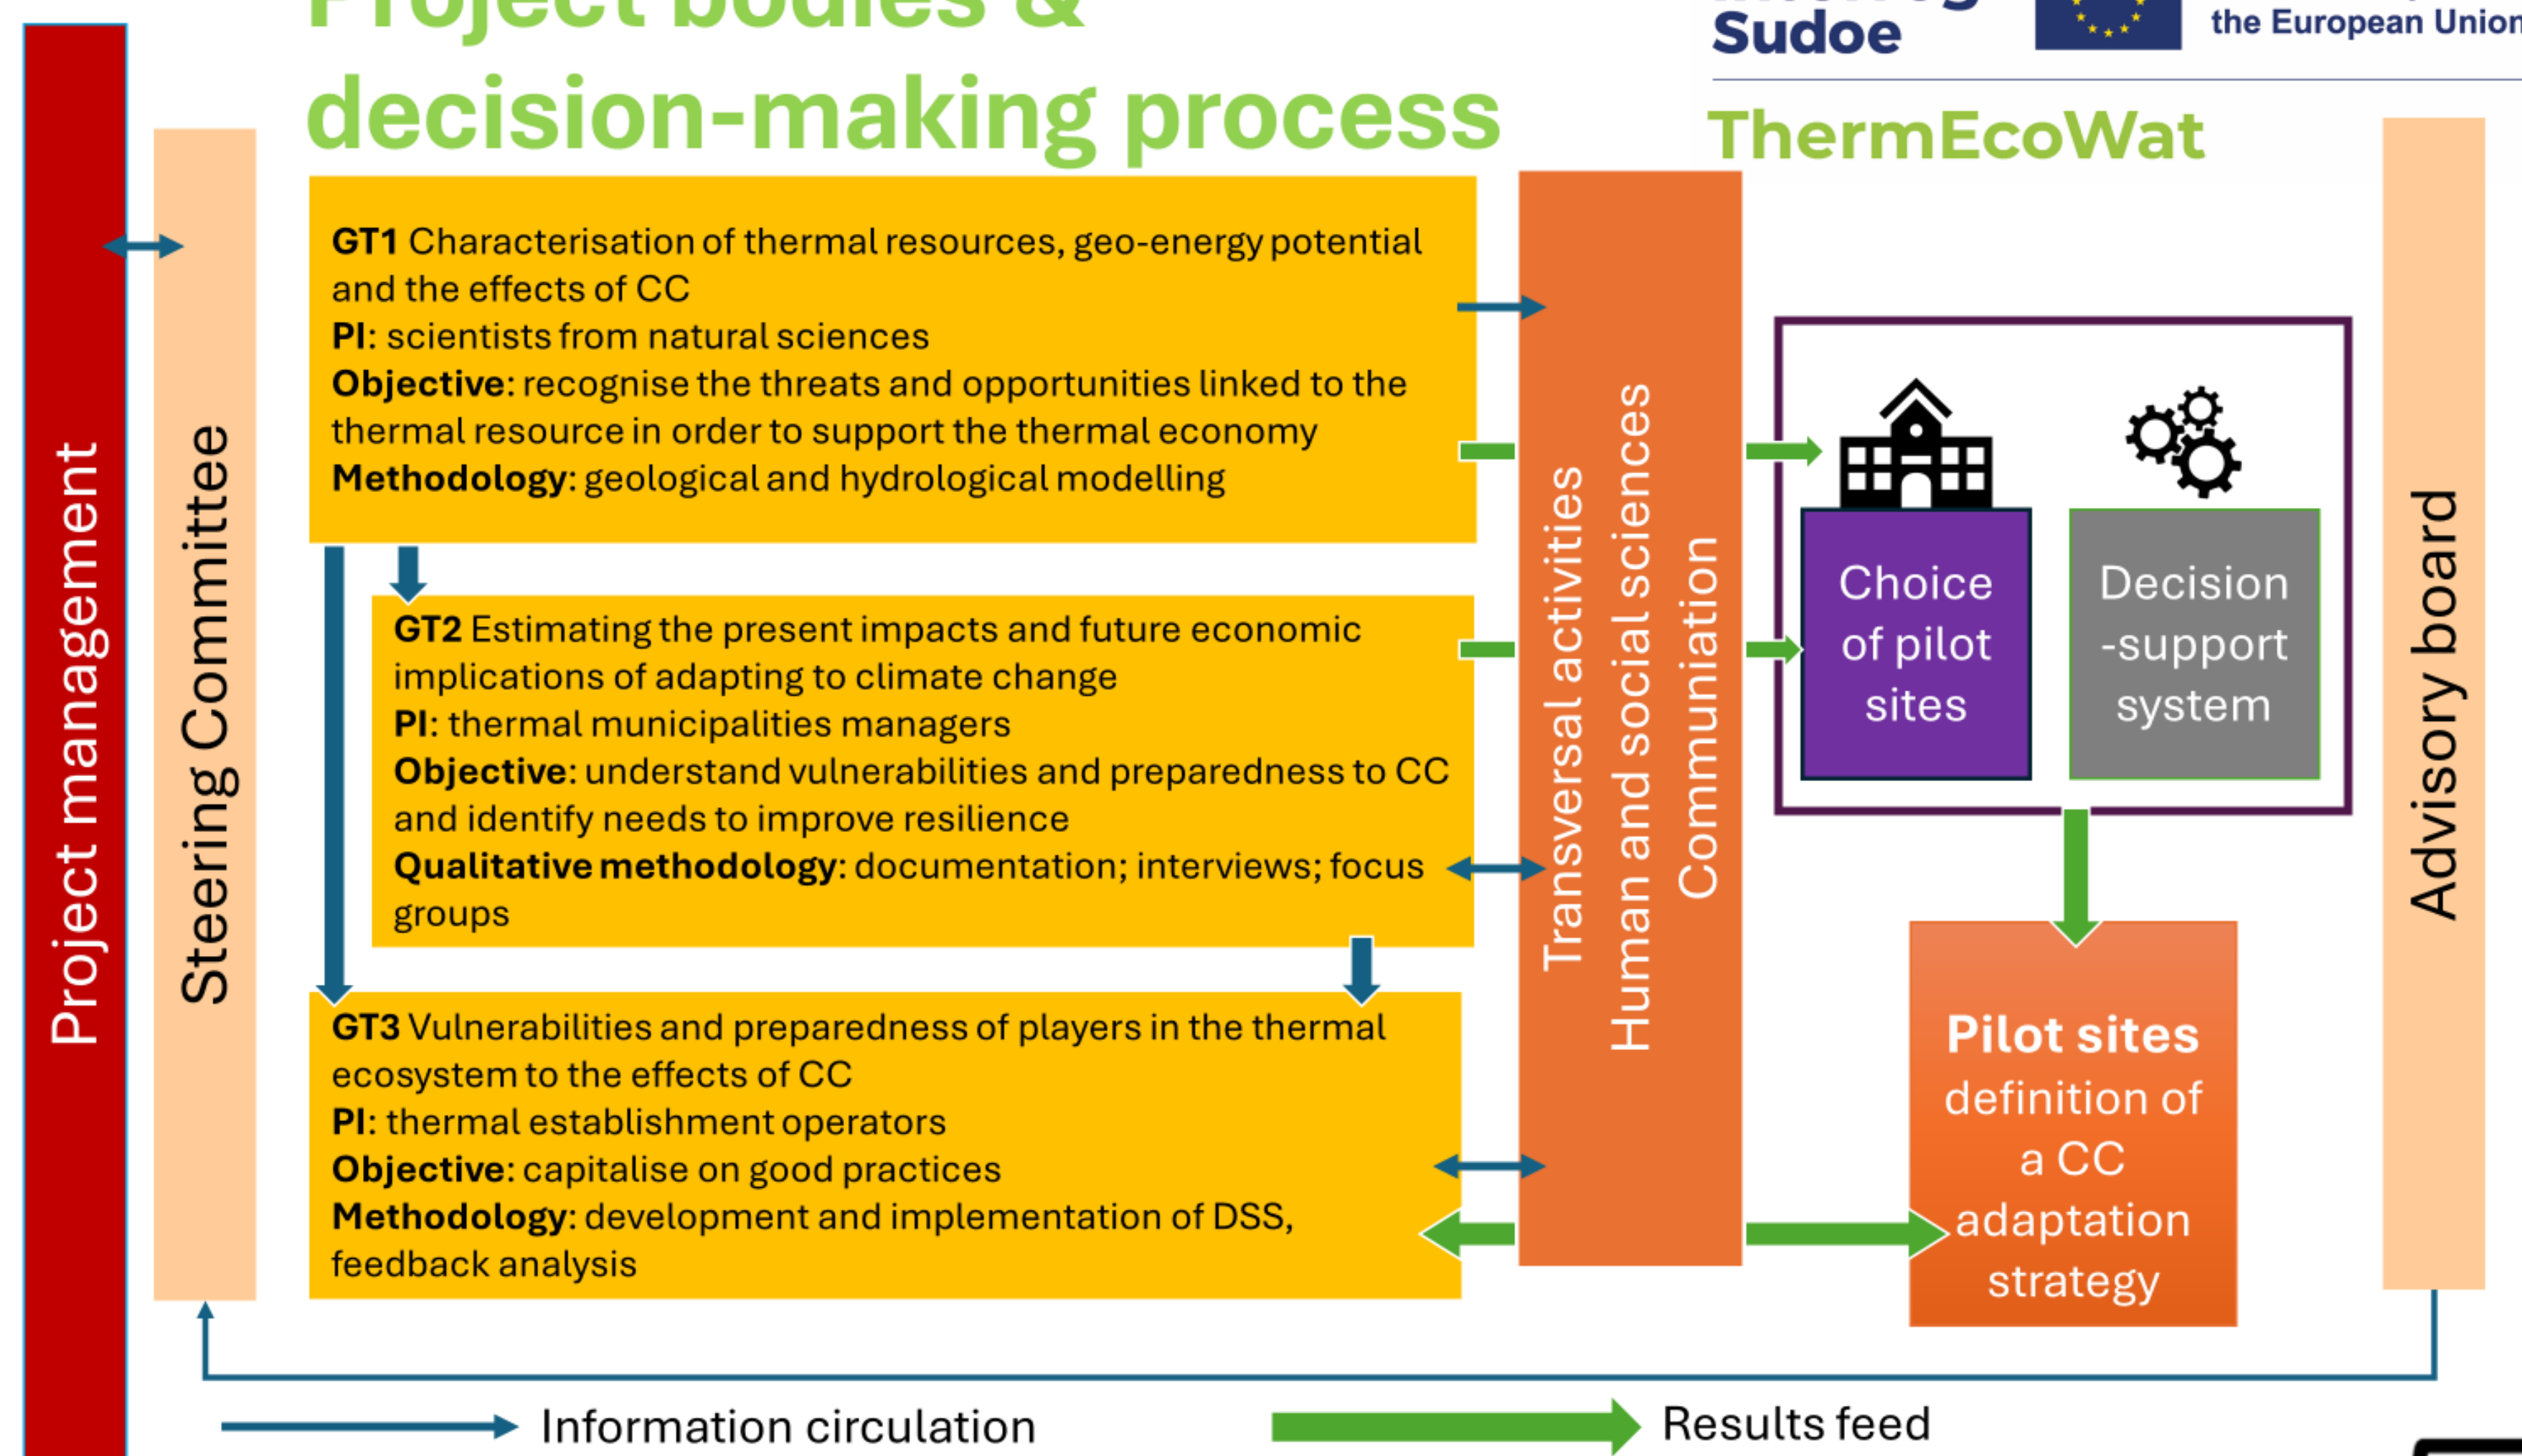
Project bodies &
decision-making process

Sudoe

the European Union

ThermEcoWat

Project management

Steering Committee

GT1 Characterisation of thermal resources, geo-energy potential and the effects of CC
PI: scientists from natural sciences
Objective: recognise the threats and opportunities linked to the thermal resource in order to support the thermal economy
Methodology: geological and hydrological modelling

GT2 Estimating the present impacts and future economic implications of adapting to climate change
PI: thermal municipalities managers
Objective: understand vulnerabilities and preparedness to CC and identify needs to improve resilience
Qualitative methodology: documentation; interviews; focus groups

GT3 Vulnerabilities and preparedness of players in the thermal ecosystem to the effects of CC
PI: thermal establishment operators
Objective: capitalise on good practices
Methodology: development and implementation of DSS, feedback analysis

Transversal activities
Human and social sciences
Communiation

Choice of pilot sites

Decision -support system

Pilot sites
definition of a CC adaptation strategy

Advisory board

Information circulation

Results feed